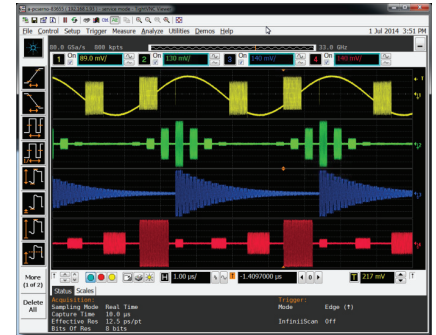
File Control Setup Trigger Measure Analyze Utilities Demos Help
1 Jul 2014 3:51 PM
80.0 GSa/s 800 kpts
33.0 GHz
1 89.0 mV/
2 130 mV/
3 140 mV/
4 140 mV/
1.00 µs/
-1.4097000 µs
T 217 mV
More (1 of 2)
Delete All
Status Scales
Acquisition:
Sampling Mode Real Time
Capture Time 10.0 µs
Effective Res 12.5 ps/pt
Bits Of Res 8 bits
Trigger:
Mode Edge (↑)
InfiniiScan Off